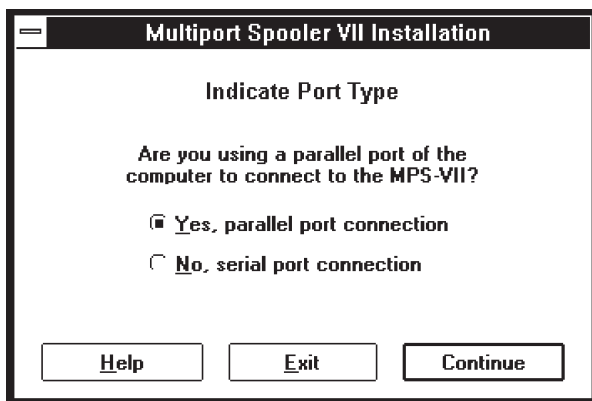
Multiport Spooler VII Installation

Indicate Port Type

Are you using a parallel port of the computer to connect to the MPS-VII?

Yes, parallel port connection

No, serial port connection

Help

Exit

Continue